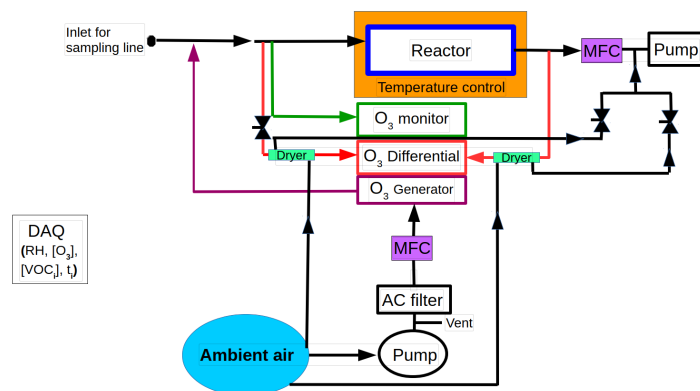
Inlet for sampling line

Reactor

Temperature control

MFC

Pump

$O_3$ monitor

Dryer

$O_3$ Differential

Dryer

$O_3$ Generator

DAQ
(RH, [$O_3$], [$VOC_i$], $t_i$)

MFC

AC filter

Vent

Ambient air

Pump